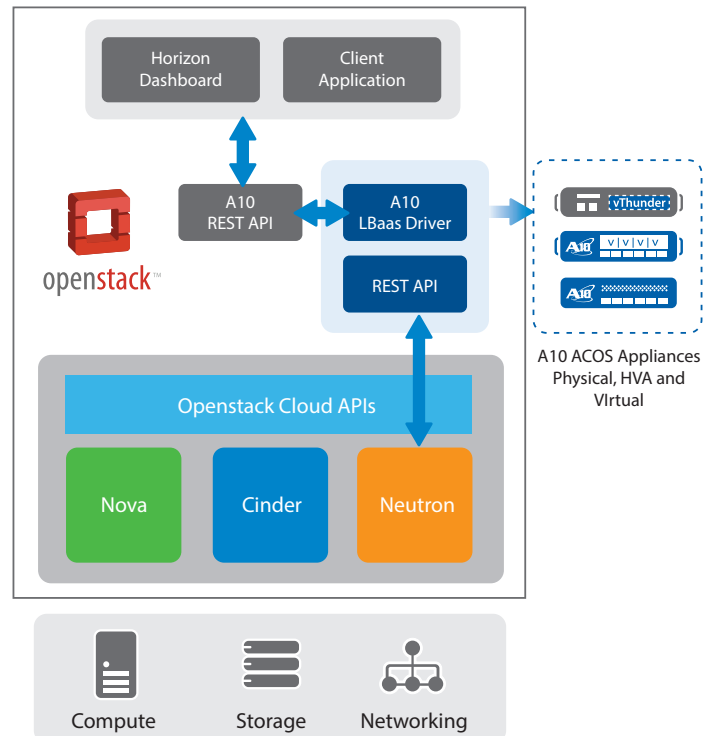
Horizon Dashboard

Client Application

A10 REST API

A10 LBaas Driver

REST API

openstack™

vThunder

A10

A10

A10 ACOS Appliances Physical, HVA and VIrtual

Openstack Cloud APIs

Nova

Cinder

Neutron

Compute

Storage

Networking